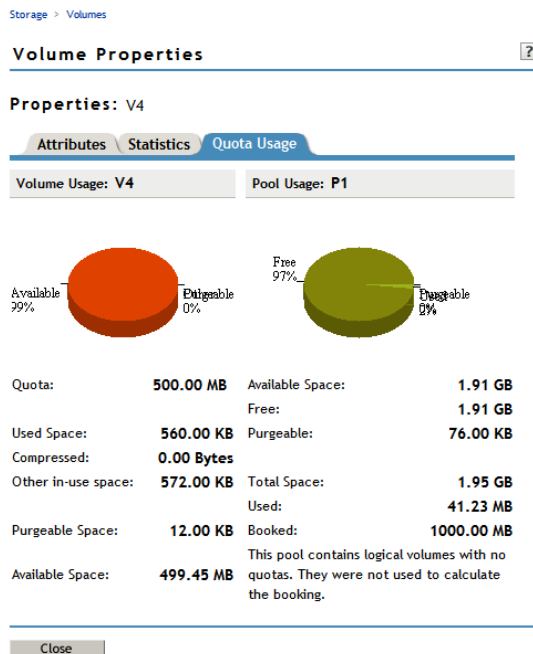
Storage > Volumes

Volume Properties

?

Properties: V4

Attributes | Statistics | Quota Usage

Volume Usage: V4

Pool Usage: P1

Available
99%

Purgeable
0%

Free
97%

Purgeable
0%

Used
2%

| | |
|---|---|
| Quota: | 500.00 MB |
| Used Space: | 560.00 KB |
| Compressed: | 0.00 Bytes |
| Other in-use space: | 572.00 KB |
| Purgeable Space: | 12.00 KB |
| Available Space: | 499.45 MB |

| | |
|---|---|
| Available Space: | 1.91 GB |
| Free: | 1.91 GB |
| Purgeable: | 76.00 KB |
| Total Space: | 1.95 GB |
| Used: | 41.23 MB |
| Booked: | 1000.00 MB |

This pool contains logical volumes with no quotas. They were not used to calculate the booking.

Close